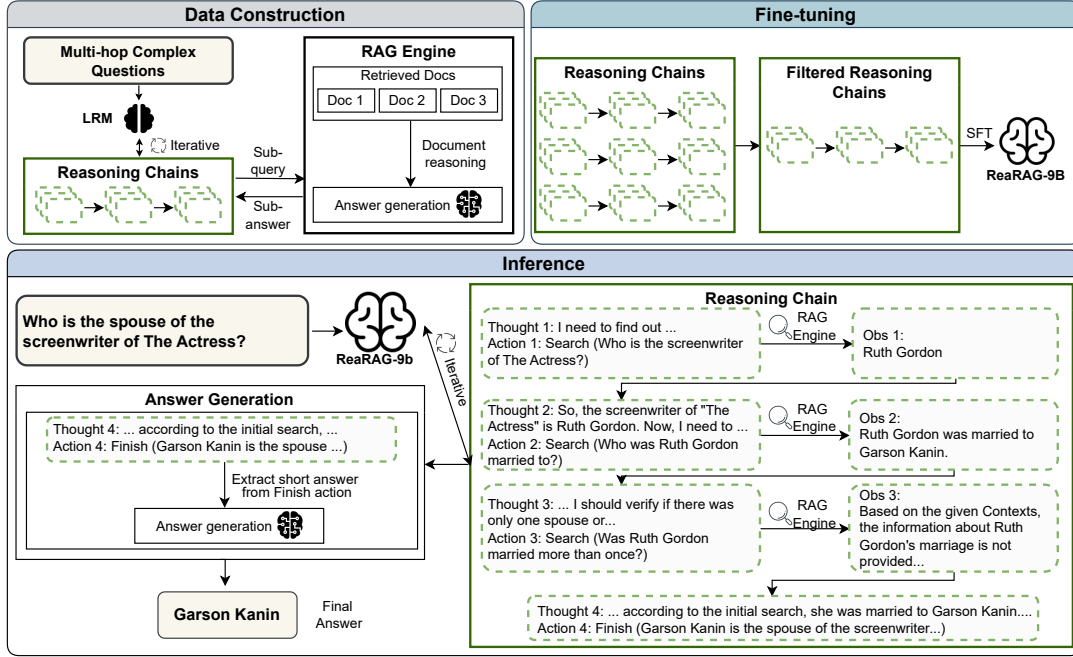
Data Construction

Multi-hop Complex Questions

LRM

Iterative

Reasoning Chains

Sub-query

Sub-answer

RAG Engine

Retrieved Docs

Doc 1

Doc 2

Doc 3

Document reasoning

Answer generation

Fine-tuning

Reasoning Chains

Filtered Reasoning Chains

SFT

ReaRAG-9B

Inference

Who is the spouse of the screenwriter of The Actress?

ReaRAG-9b

Iterative

Answer Generation

Thought 4: ... according to the initial search, ...
Action 4: Finish (Garson Kanin is the spouse ...)

Extract short answer from Finish action

Answer generation

Garson Kanin

Final Answer

Reasoning Chain

Thought 1: I need to find out ...
Action 1: Search (Who is the screenwriter of The Actress?)

RAG Engine

Obs 1:
Ruth Gordon

Thought 2: So, the screenwriter of "The Actress" is Ruth Gordon. Now, I need to ...
Action 2: Search (Who was Ruth Gordon married to?)

RAG Engine

Obs 2:
Ruth Gordon was married to Garson Kanin.

Thought 3: ... I should verify if there was only one spouse or...
Action 3: Search (Was Ruth Gordon married more than once?)

RAG Engine

Obs 3:
Based on the given Contexts, the information about Ruth Gordon's marriage is not provided...

Thought 4: ... according to the initial search, she was married to Garson Kanin....
Action 4: Finish (Garson Kanin is the spouse of the screenwriter...)